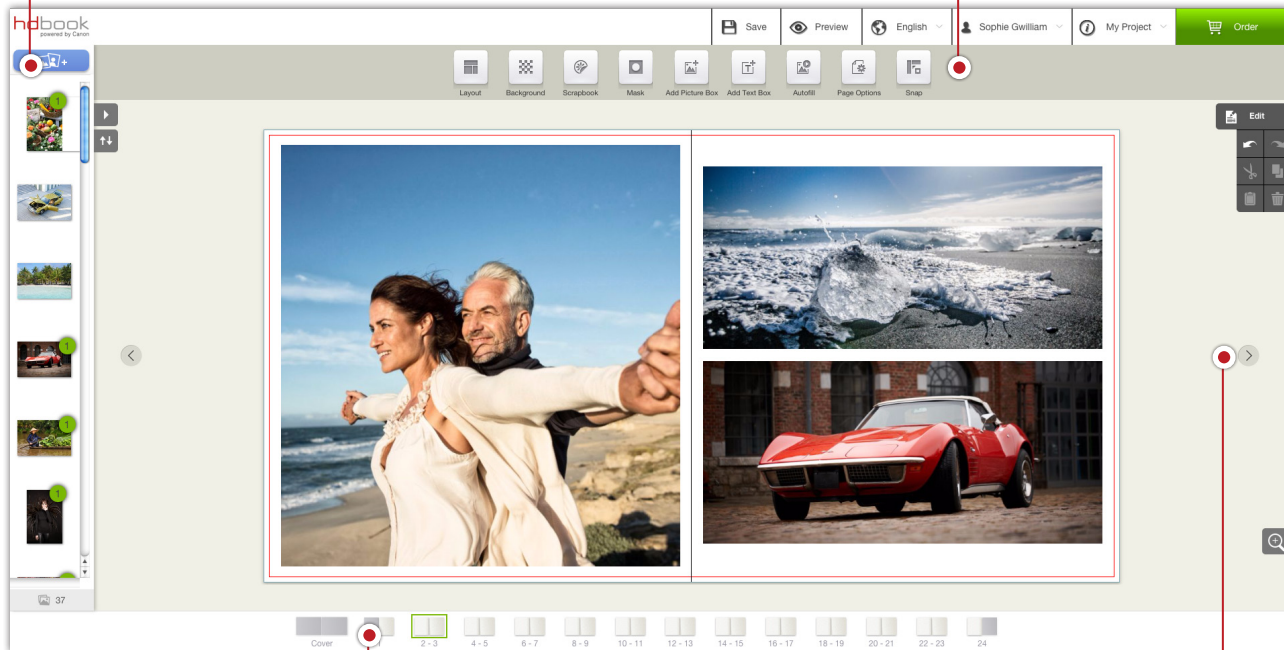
hdbook
powered by Canon

Save
Preview
English
Sophie Gwilliam
My Project
Order

Layout
Background
Scrapbook
Mask
Add Picture Box
Add Text Box
Autofill
Page Options
Snap

Edit

1
1
1
1

37

Cover
2 - 3
4 - 5
6 - 7
8 - 9
10 - 11
12 - 13
14 - 15
16 - 17
18 - 19
20 - 21
22 - 23
24